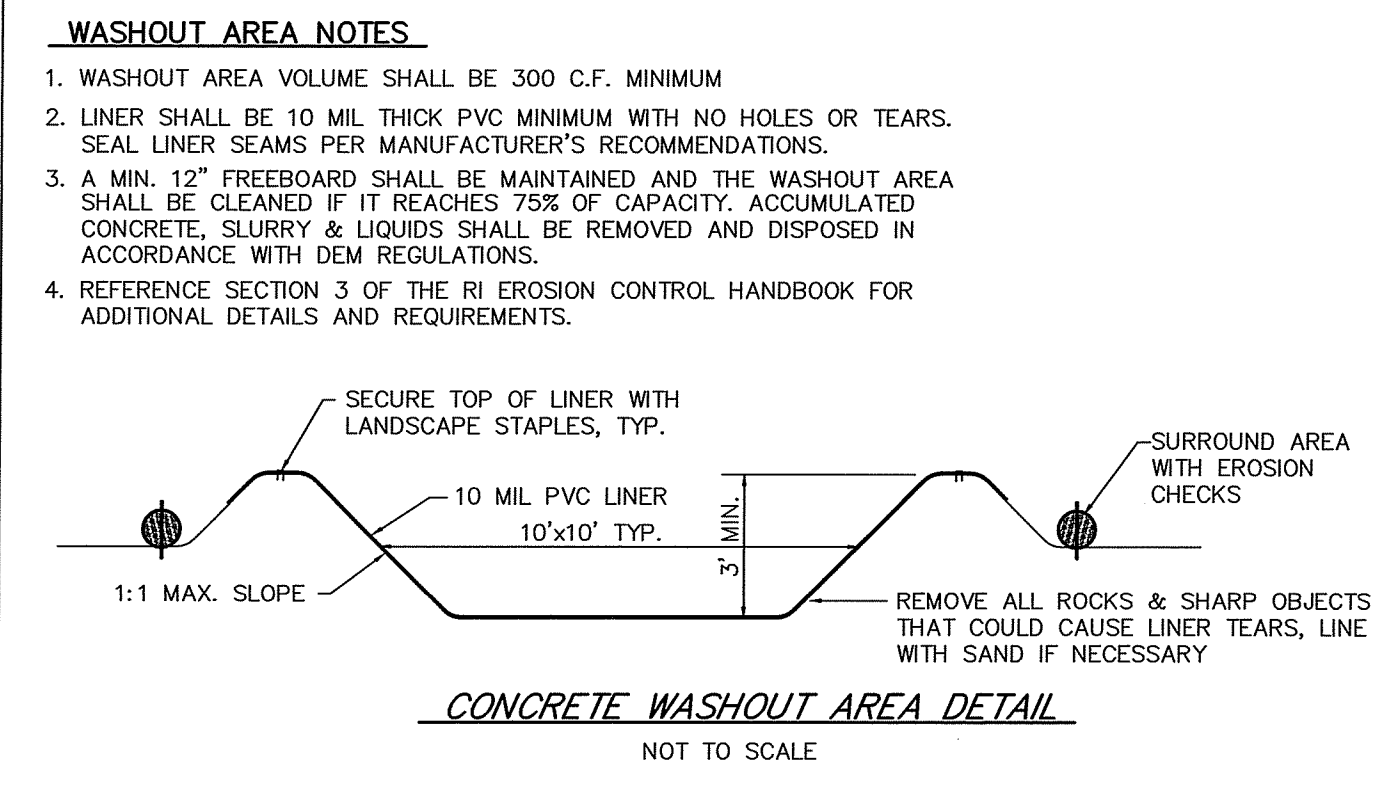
WASHOUT AREA NOTES

1. WASHOUT AREA VOLUME SHALL BE 300 C.F. MINIMUM

2. LINER SHALL BE 10 MIL THICK PVC MINIMUM WITH NO HOLES OR TEARS. SEAL LINER SEAMS PER MANUFACTURER'S RECOMMENDATIONS.

3. A MIN. 12" FREEBOARD SHALL BE MAINTAINED AND THE WASHOUT AREA SHALL BE CLEANED IF IT REACHES 75% OF CAPACITY. ACCUMULATED CONCRETE, SLURRY & LIQUIDS SHALL BE REMOVED AND DISPOSED IN ACCORDANCE WITH DEM REGULATIONS.

4. REFERENCE SECTION 3 OF THE RI EROSION CONTROL HANDBOOK FOR ADDITIONAL DETAILS AND REQUIREMENTS.

SECURE TOP OF LINER WITH LANDSCAPE STAPLES, TYP.

10 MIL PVC LINER

10'x10' TYP.

3' MIN.

SURROUND AREA WITH EROSION CHECKS

1:1 MAX. SLOPE

REMOVE ALL ROCKS & SHARP OBJECTS THAT COULD CAUSE LINER TEARS, LINE WITH SAND IF NECESSARY

CONCRETE WASHOUT AREA DETAIL

NOT TO SCALE